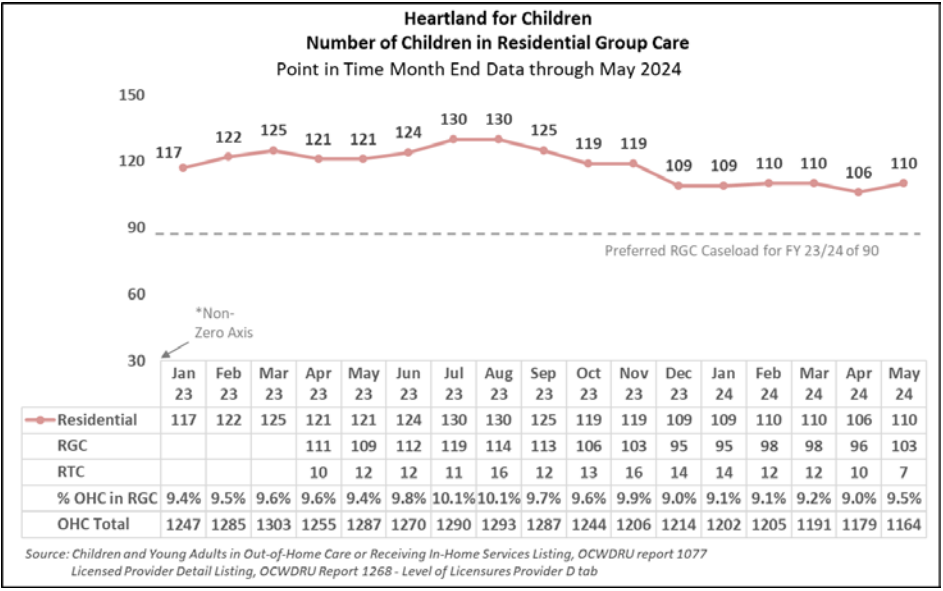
Heartland for Children
Number of Children in Residential Group Care
Point in Time Month End Data through May 2024

150
120
90
60
30

117 122 125 121 121 124 130 130 125 119 119 109 109 110 110 106 110

Preferred RGC Caseload for FY 23/24 of 90

*Non-Zero Axis

| | Jan 23 | Feb 23 | Mar 23 | Apr 23 | May 23 | Jun 23 | Jul 23 | Aug 23 | Sep 23 | Oct 23 | Nov 23 | Dec 23 | Jan 24 | Feb 24 | Mar 24 | Apr 24 | May 24 |
|---|---|---|---|---|---|---|---|---|---|---|---|---|---|---|---|---|---|
| Residential | 117 | 122 | 125 | 121 | 121 | 124 | 130 | 130 | 125 | 119 | 119 | 109 | 109 | 110 | 110 | 106 | 110 |
| RGC | | | | 111 | 109 | 112 | 119 | 114 | 113 | 106 | 103 | 95 | 95 | 98 | 98 | 96 | 103 |
| RTC | | | | 10 | 12 | 12 | 11 | 16 | 12 | 13 | 16 | 14 | 14 | 12 | 12 | 10 | 7 |
| % OHC in RGC | 9.4% | 9.5% | 9.6% | 9.6% | 9.4% | 9.8% | 10.1% | 10.1% | 9.7% | 9.6% | 9.9% | 9.0% | 9.1% | 9.1% | 9.2% | 9.0% | 9.5% |
| OHC Total | 1247 | 1285 | 1303 | 1255 | 1287 | 1270 | 1290 | 1293 | 1287 | 1244 | 1206 | 1214 | 1202 | 1205 | 1191 | 1179 | 1164 |

Source: Children and Young Adults in Out-of-Home Care or Receiving In-Home Services Listing, OCWDRU report 1077
Licensed Provider Detail Listing, OCWDRU Report 1268 - Level of Licensures Provider D tab